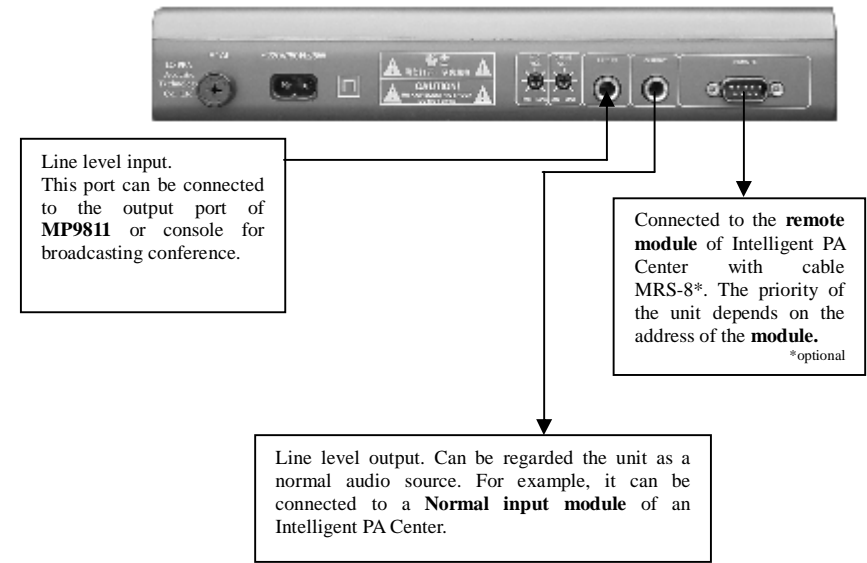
CAUTION!

Line level input.
This port can be connected to the output port of **MP9811** or console for broadcasting conference.

Connected to the **remote module** of Intelligent PA Center with cable MRS-8*. The priority of the unit depends on the address of the **module.**
*optional

Line level output. Can be regarded the unit as a normal audio source. For example, it can be connected to a **Normal input module** of an Intelligent PA Center.